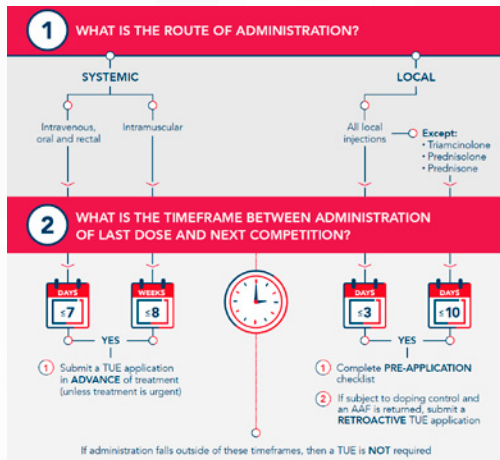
1 WHAT IS THE ROUTE OF ADMINISTRATION?

SYSTEMIC

LOCAL

Intravenous, oral and rectal

Intramuscular

All local injections

Except:
• Triamcinolone
• Prednisolone
• Prednisone

2 WHAT IS THE TIMEFRAME BETWEEN ADMINISTRATION OF LAST DOSE AND NEXT COMPETITION?

DAYS $\leq 7$

WEEKS $\leq 8$

DAYS $\leq 3$

DAYS $\leq 10$

YES

1 Submit a TUE application in ADVANCE of treatment (unless treatment is urgent)

YES

1 Complete PRE-APPLICATION checklist

2 If subject to doping control and an AAF is returned, submit a RETROACTIVE TUE application

If administration falls outside of these timeframes, then a TUE is NOT required